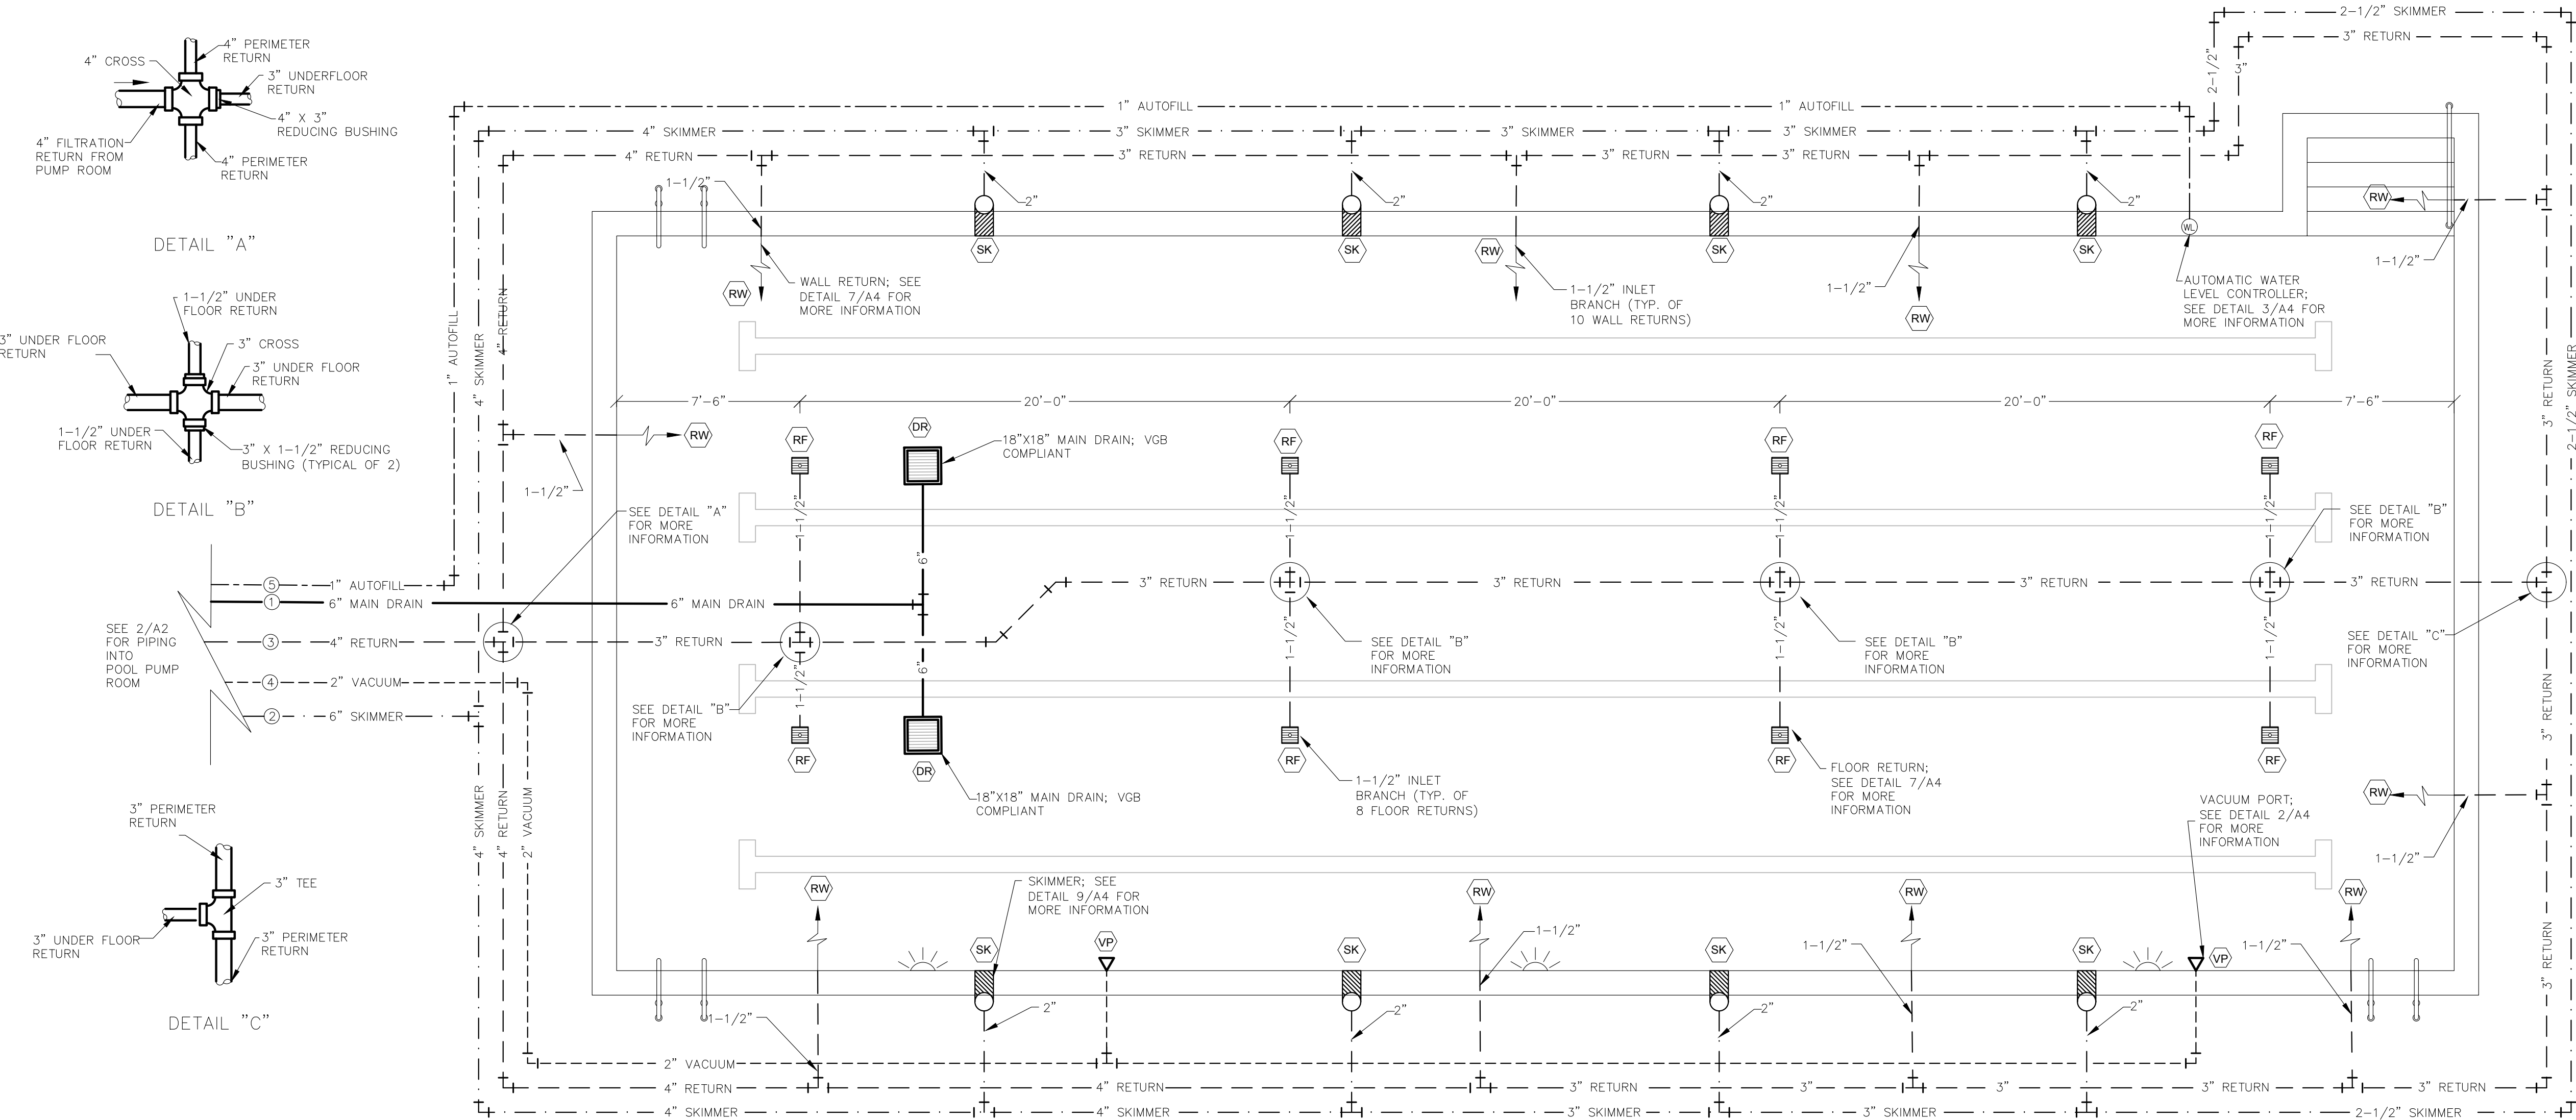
4" CROSS
4" PERIMETER RETURN
3" UNDERFLOOR RETURN
4" X 3" REDUCING BUSHING
4" FILTRATION RETURN FROM PUMP ROOM
4" PERIMETER RETURN

DETAIL "A"

1-1/2" UNDER FLOOR RETURN
3" UNDER FLOOR RETURN
3" CROSS
3" UNDER FLOOR RETURN
1-1/2" UNDER FLOOR RETURN
3" X 1-1/2" REDUCING BUSHING (TYPICAL OF 2)

DETAIL "B"

3" PERIMETER RETURN
3" TEE
3" UNDER FLOOR RETURN
3" PERIMETER RETURN

DETAIL "C"

2-1/2" SKIMMER
3" RETURN
2-1/2"
3"
1" AUTOFILL
1" AUTOFILL
4" SKIMMER
3" SKIMMER
3" SKIMMER
3" SKIMMER
4" RETURN
3" RETURN
3" RETURN
3" RETURN
1-1/2"
2"
2"
2"
2"
RW
SK
SK
SK
SK
RW
WL
RW
1-1/2"
WALL RETURN; SEE DETAIL 7/A4 FOR MORE INFORMATION
1-1/2" INLET BRANCH (TYP. OF 10 WALL RETURNS)
1-1/2"
RW
AUTOMATIC WATER LEVEL CONTROLLER; SEE DETAIL 3/A4 FOR MORE INFORMATION
1-1/2"
1" AUTOFILL
4" SKIMMER
4" RETURN
7'-6"
20'-0"
20'-0"
20'-0"
7'-6"
RW
1-1/2"
RF
DR
18"X18" MAIN DRAIN; VGB COMPLIANT
RF
RF
RF
SEE DETAIL "A" FOR MORE INFORMATION
1-1/2"
1-1/2"
1-1/2"
1-1/2"
6"
SEE DETAIL "B" FOR MORE INFORMATION
⑤ 1" AUTOFILL
① 6" MAIN DRAIN
6" MAIN DRAIN
3" RETURN
3" RETURN
3" RETURN
3" RETURN
SEE 2/A2 FOR PIPING INTO POOL PUMP ROOM
③ 4" RETURN
3" RETURN
SEE DETAIL "B" FOR MORE INFORMATION
SEE DETAIL "B" FOR MORE INFORMATION
SEE DETAIL "C" FOR MORE INFORMATION
④ 2" VACUUM
② 6" SKIMMER
6"
1-1/2"
1-1/2"
1-1/2"
1-1/2"
SEE DETAIL "B" FOR MORE INFORMATION
RF
DR
RF
RF
RF
1-1/2" INLET BRANCH (TYP. OF 8 FLOOR RETURNS)
FLOOR RETURN; SEE DETAIL 7/A4 FOR MORE INFORMATION
18"X18" MAIN DRAIN; VGB COMPLIANT
RW
VACUUM PORT; SEE DETAIL 2/A4 FOR MORE INFORMATION
1-1/2"
4" SKIMMER
4" RETURN
2" VACUUM
3" RETURN
2-1/2" SKIMMER
3" RETURN
RW
SKIMMER; SEE DETAIL 9/A4 FOR MORE INFORMATION
RW
RW
RW
1-1/2"
SK
VP
SK
1-1/2"
SK
SK
VP
1-1/2"
2"
2"
2"
2"
1-1/2"
2" VACUUM
4" RETURN
4" RETURN
3" RETURN
3"
3"
3" RETURN
3" RETURN
4" SKIMMER
4" SKIMMER
3" SKIMMER
3" SKIMMER
2-1/2" SKIMMER